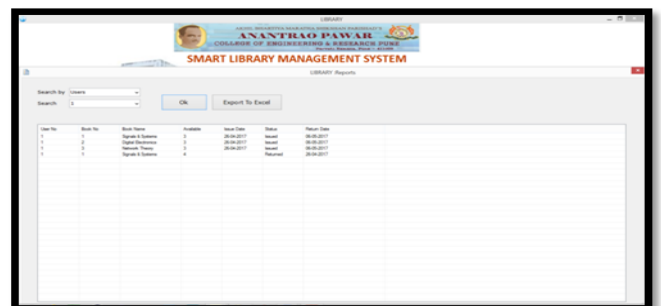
LIBRARY

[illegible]
ANANTRAO PAWAR
COLLEGE OF ENGINEERING & RESEARCH PUNE
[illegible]

SMART LIBRARY MANAGEMENT SYSTEM

LIBRARY Reports

Search by Users
Search 1

Ok
Export To Excel

| User No | Book No | Book Name | Available | Issue Date | Status | Return Date |
|---|---|---|---|---|---|---|
| 1 | 1 | Signals & Systems | 3 | 28-04-2017 | Issued | 08-05-2017 |
| 1 | 2 | Digital Electronics | 2 | 28-04-2017 | Issued | 08-05-2017 |
| 1 | 3 | Network Theory | 3 | 28-04-2017 | Issued | 08-05-2017 |
| 1 | 1 | Signals & Systems | 4 | 28-04-2017 | Returned | 28-04-2017 |